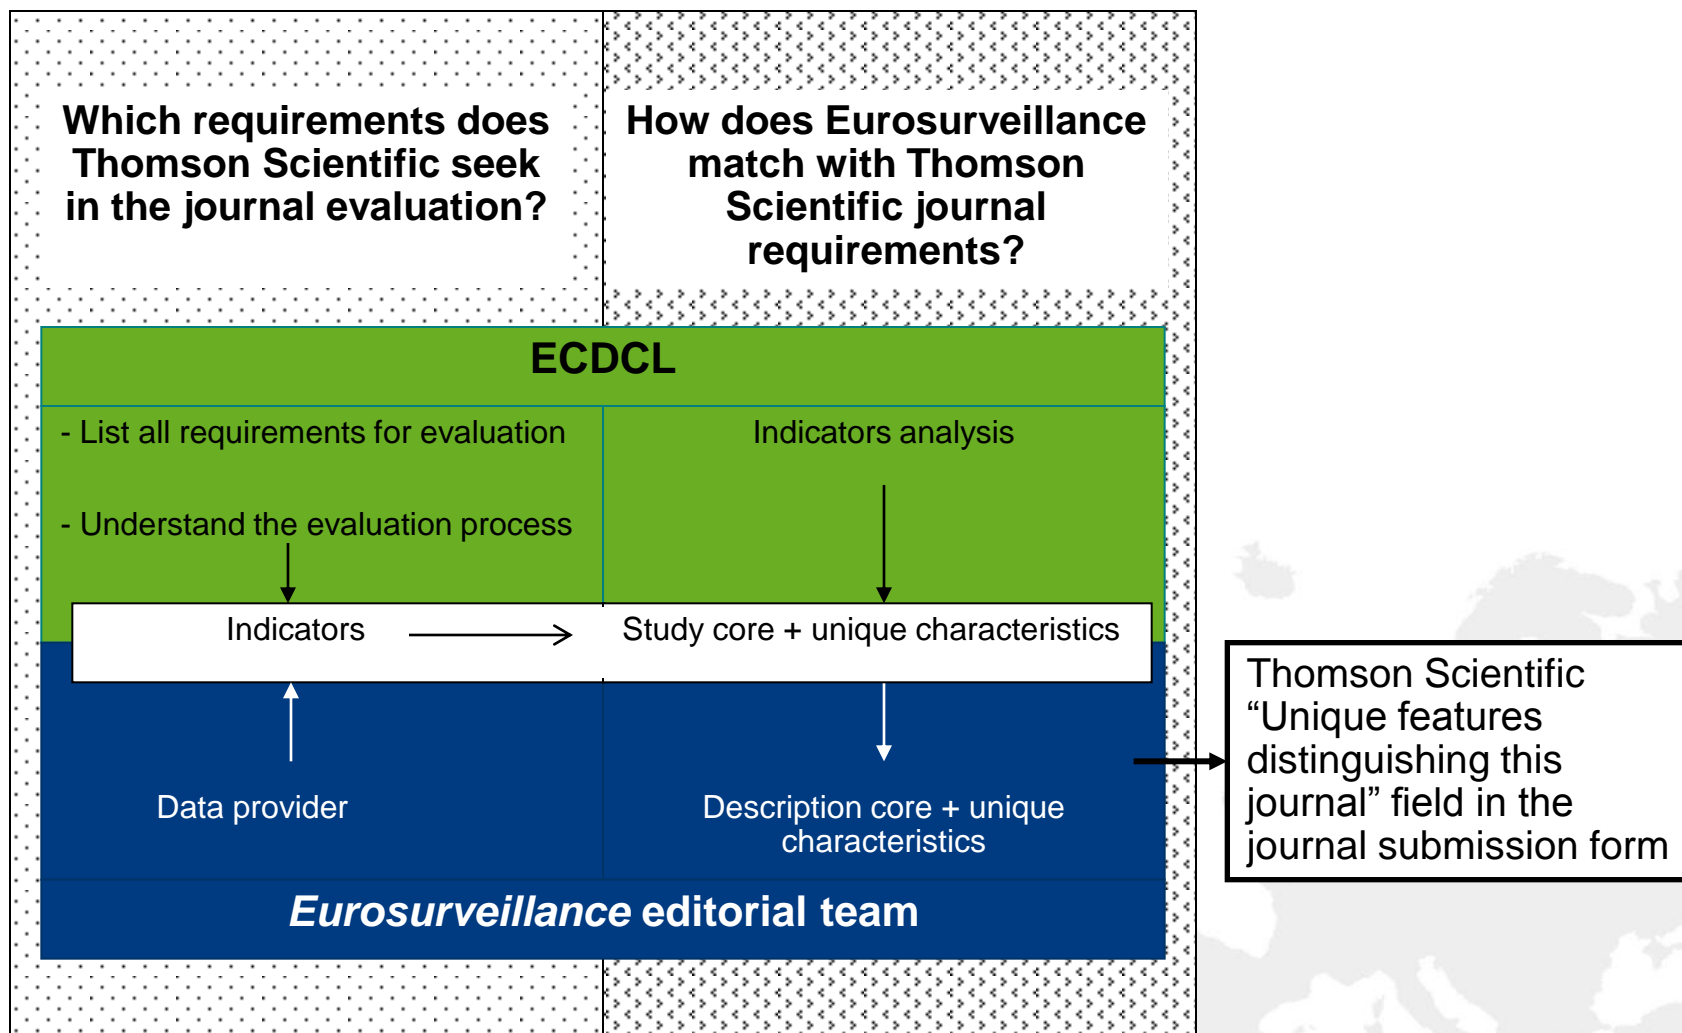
Which requirements does Thomson Scientific seek in the journal evaluation?

How does Eurosurveillance match with Thomson Scientific journal requirements?

ECDCL

- List all requirements for evaluation

- Understand the evaluation process

Indicators analysis

Indicators

Study core + unique characteristics

Data provider

Description core + unique characteristics

*Eurosurveillance* editorial team

Thomson Scientific “Unique features distinguishing this journal” field in the journal submission form